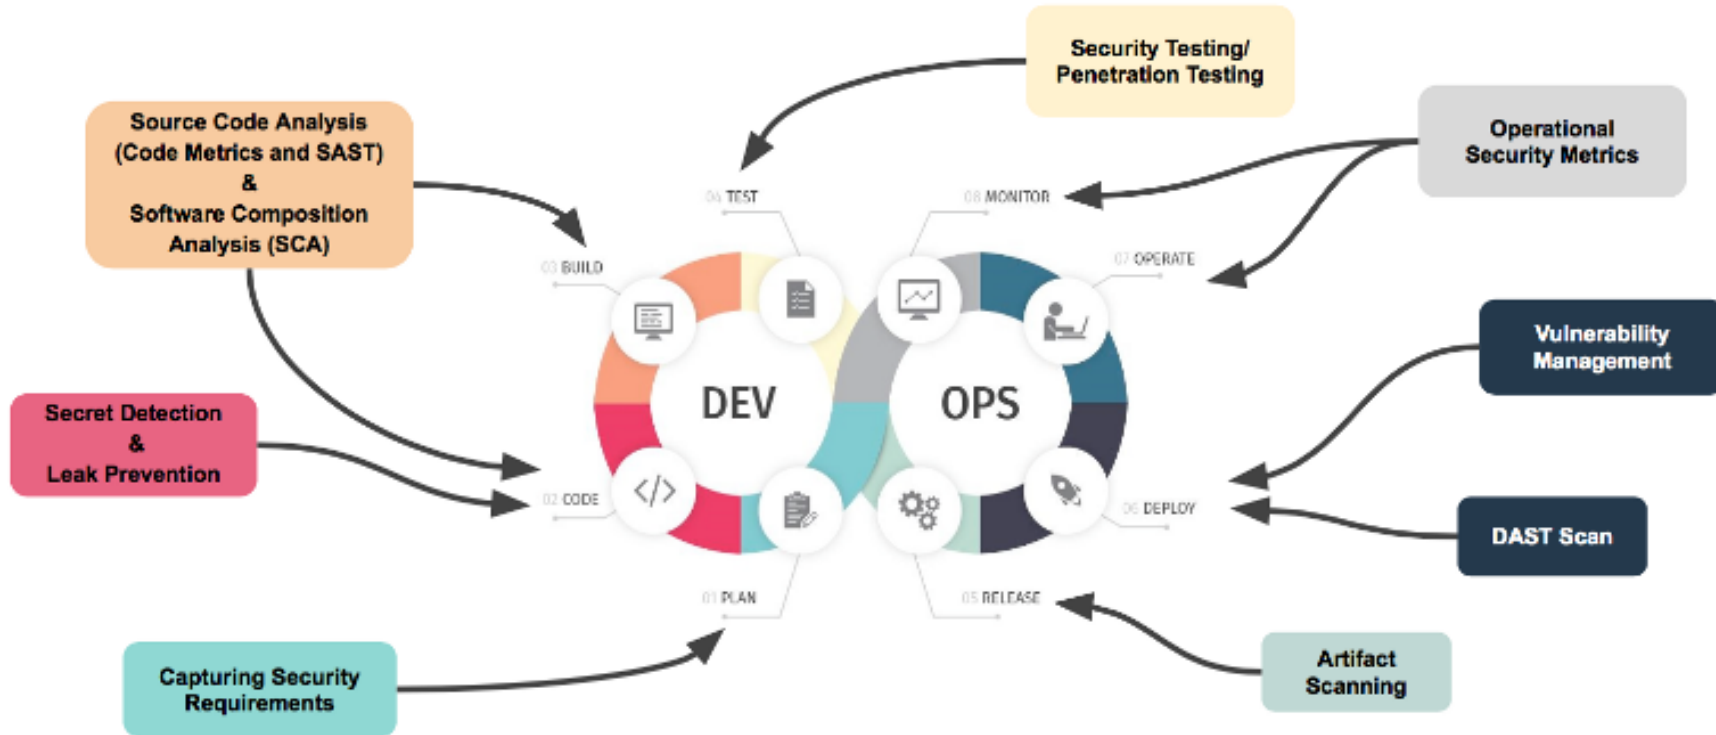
Security Testing/
Penetration Testing

Source Code Analysis
(Code Metrics and SAST)
&
Software Composition
Analysis (SCA)

Operational
Security Metrics

04 TEST

08 MONITOR

03 BUILD

07 OPERATE

DEV

OPS

Vulnerability
Management

Secret Detection
&
Leak Prevention

02 CODE

06 DEPLOY

DAST Scan

01 PLAN

05 RELEASE

Artifact
Scanning

Capturing Security
Requirements